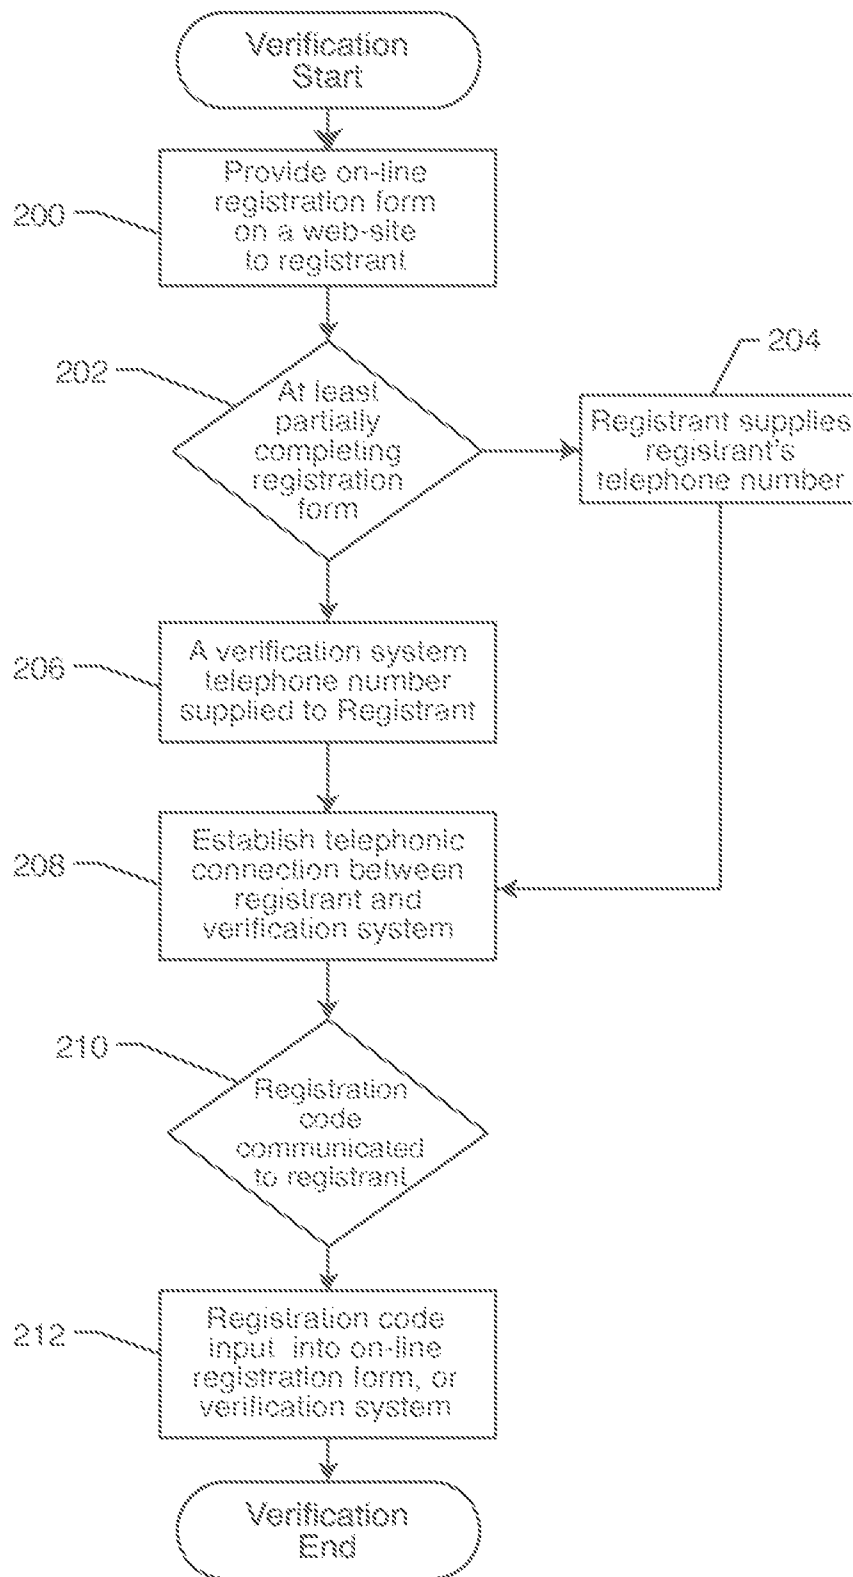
Verification Start

200

Provide on-line registration form on a web-site to registrant

202

At least partially completing registration form

204

Registrant supplies registrant's telephone number

206

A verification system telephone number supplied to Registrant

208

Establish telephonic connection between registrant and verification system

210

Registration code communicated to registrant

212

Registration code input into on-line registration form, or verification system

Verification End